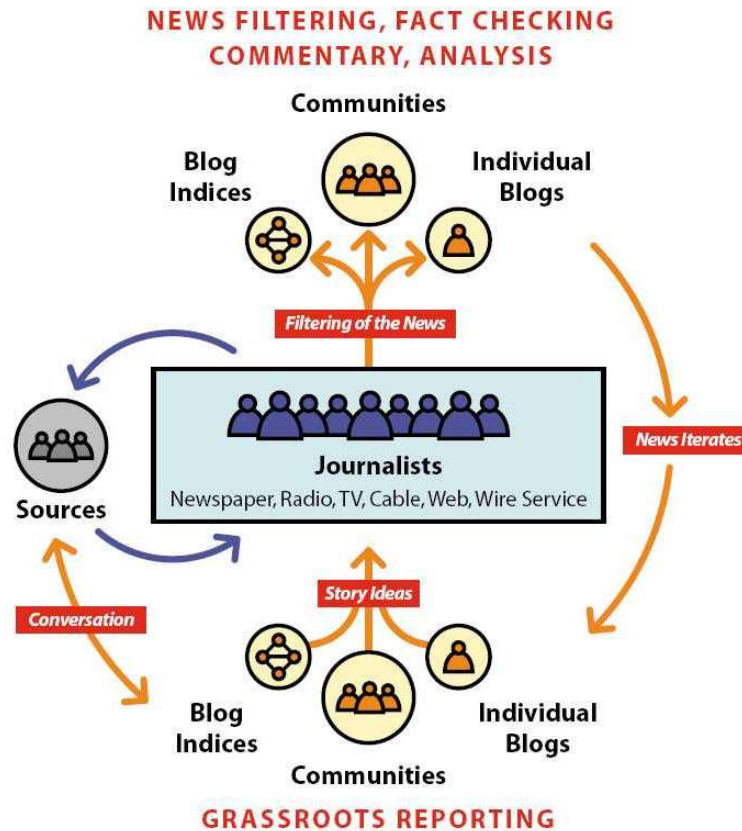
NEWS FILTERING, FACT CHECKING
COMMENTARY, ANALYSIS

Communities

Blog Indices

Individual Blogs

Filtering of the News

News Iterates

Sources

Journalists
Newspaper, Radio, TV, Cable, Web, Wire Service

Story Ideas

Conversation

Blog Indices

Individual Blogs

Communities

GRASSROOTS REPORTING